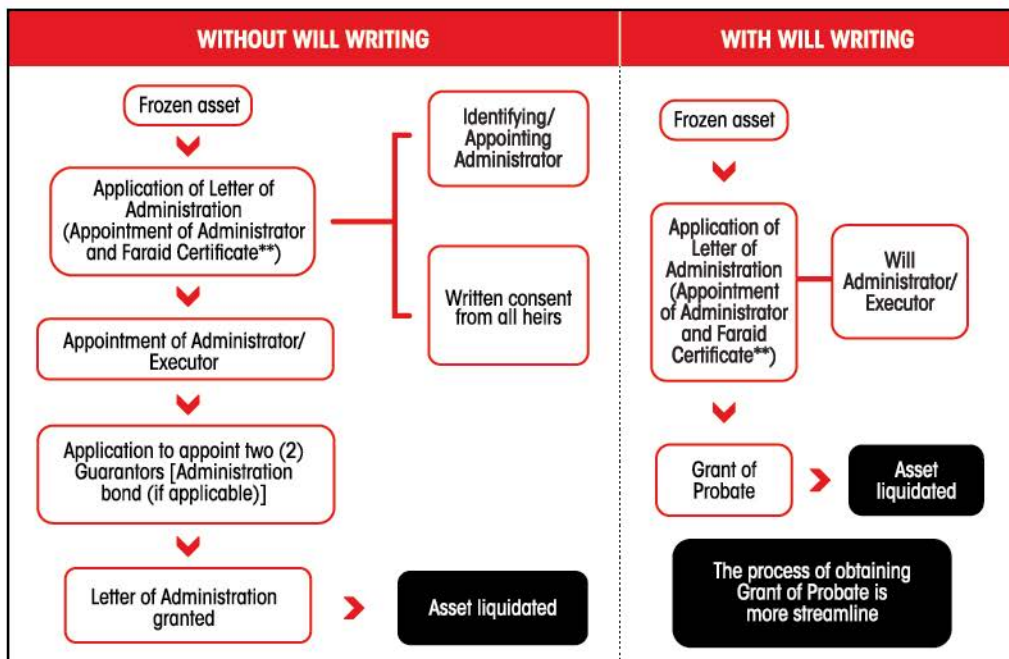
WITHOUT WILL WRITING

Frozen asset

Application of Letter of Administration (Appointment of Administrator and Faraid Certificate**)

Identifying/ Appointing Administrator

Written consent from all heirs

Appointment of Administrator/ Executor

Application to appoint two (2) Guarantors [Administration bond (if applicable)]

Letter of Administration granted

Asset liquidated

WITH WILL WRITING

Frozen asset

Application of Letter of Administration (Appointment of Administrator and Faraid Certificate**)

Will Administrator/ Executor

Grant of Probate

Asset liquidated

The process of obtaining Grant of Probate is more streamline